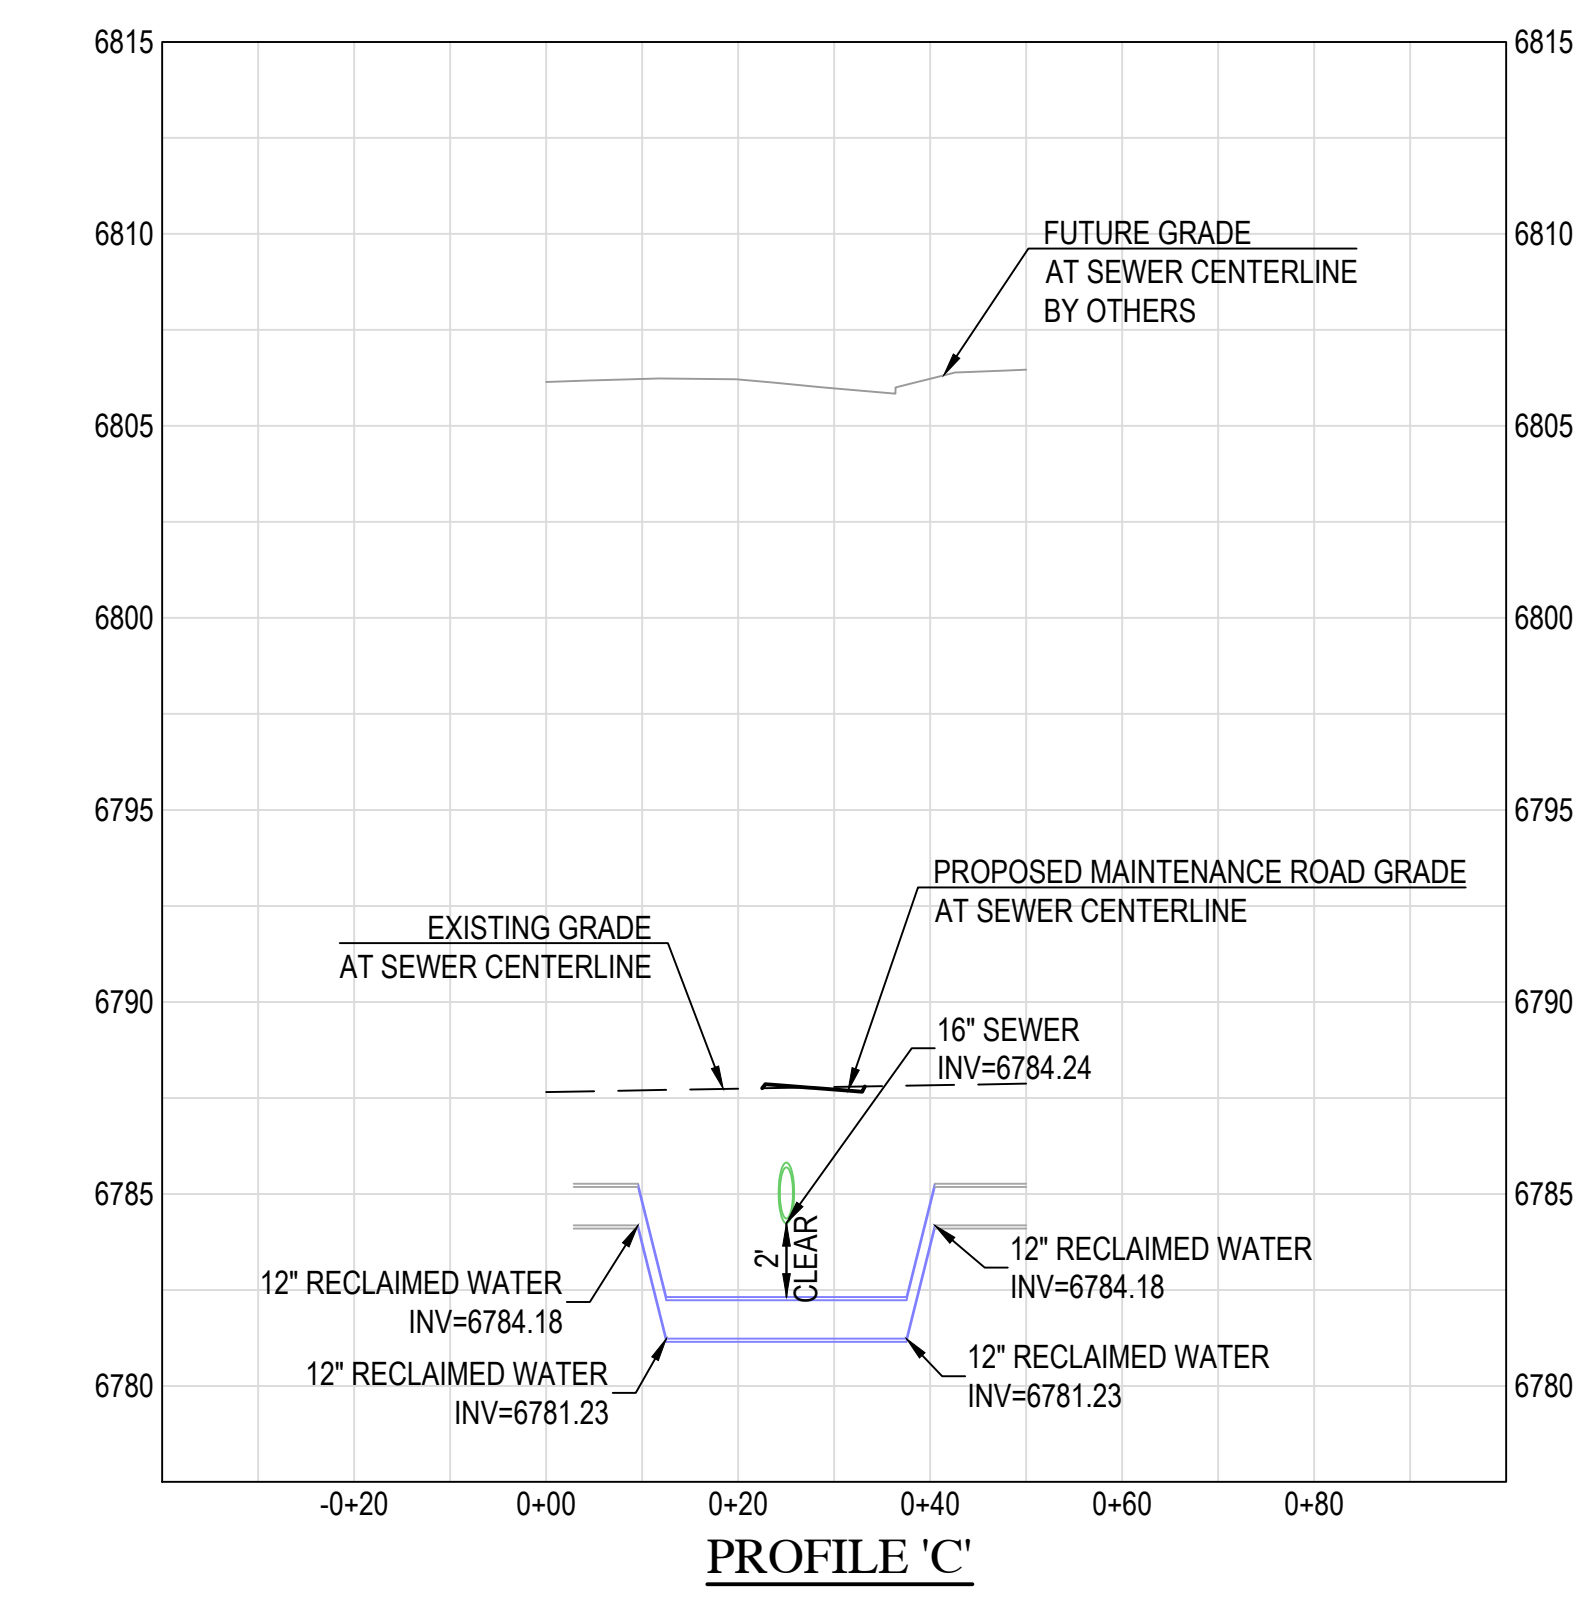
6815
6810
6805
6800
6795
6790
6785
6780

6815
6810
6805
6800
6795
6790
6785
6780

FUTURE GRADE
AT SEWER CENTERLINE
BY OTHERS

PROPOSED MAINTENANCE ROAD GRADE
AT SEWER CENTERLINE

EXISTING GRADE
AT SEWER CENTERLINE

16" SEWER
INV=6784.24

2' CLEAR

12" RECLAIMED WATER
INV=6784.18

12" RECLAIMED WATER
INV=6784.18

12" RECLAIMED WATER
INV=6781.23

12" RECLAIMED WATER
INV=6781.23

-0+20
0+00
0+20
0+40
0+60
0+80

PROFILE 'C'